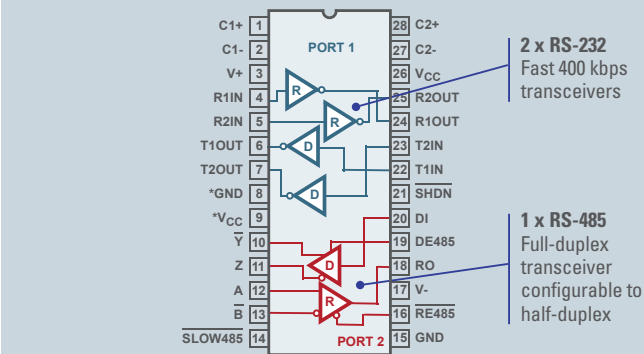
C1+ 1
C1- 2
V+ 3
R1IN 4
R2IN 5
T1OUT 6
T2OUT 7
*GND 8
*$V_{CC}$ 9
$\overline{Y}$ 10
Z 11
A 12
$\overline{B}$ 13
$\overline{SLOW485}$ 14

PORT 1

R
R
D
D
D
R

PORT 2

28 C2+
27 C2-
26 $V_{CC}$
25 R2OUT
24 R1OUT
23 T2IN
22 T1IN
21 $\overline{SHDN}$
20 DI
19 DE485
18 RO
17 V-
16 $\overline{RE485}$
15 GND

2 x RS-232
Fast 400 kbps transceivers

1 x RS-485
Full-duplex transceiver configurable to half-duplex